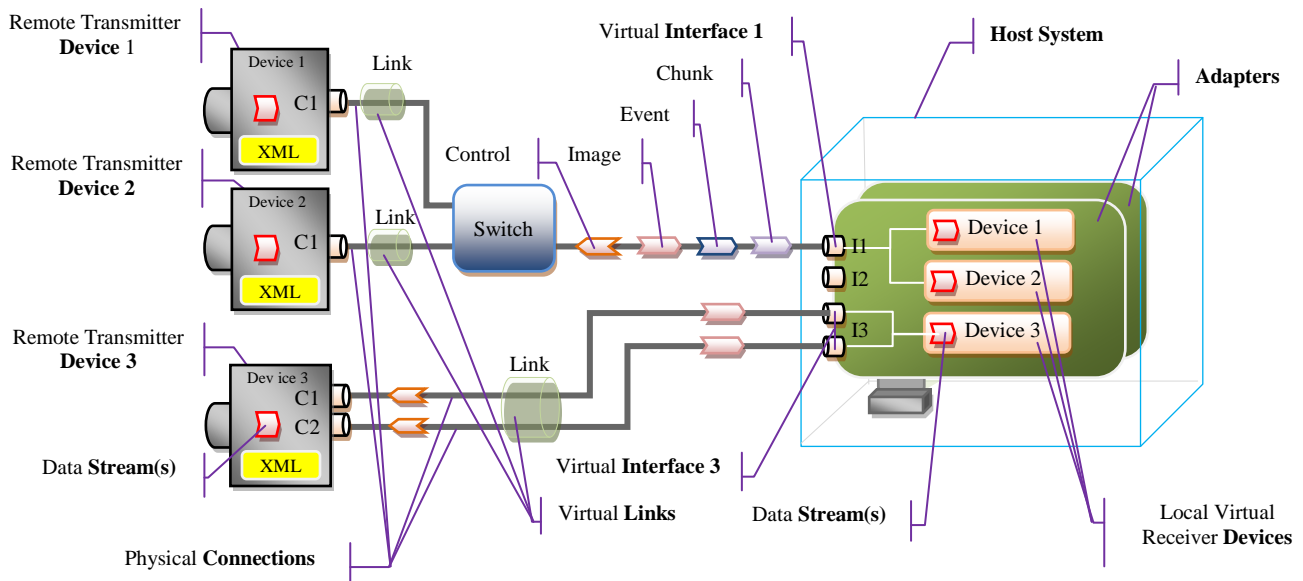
Remote Transmitter **Device** 1

Device 1

C1

XML

Link

Remote Transmitter **Device 2**

Device 2

C1

XML

Link

Control

Switch

Image

Event

Chunk

Virtual **Interface 1**

**Host System**

**Adapters**

I1

I2

I3

Device 1

Device 2

Device 3

Remote Transmitter **Device 3**

Dev ice 3

C1

C2

XML

Link

Data **Stream(s)**

Virtual **Interface 3**

Virtual **Links**

Data **Stream(s)**

Local Virtual Receiver **Devices**

Physical **Connections**